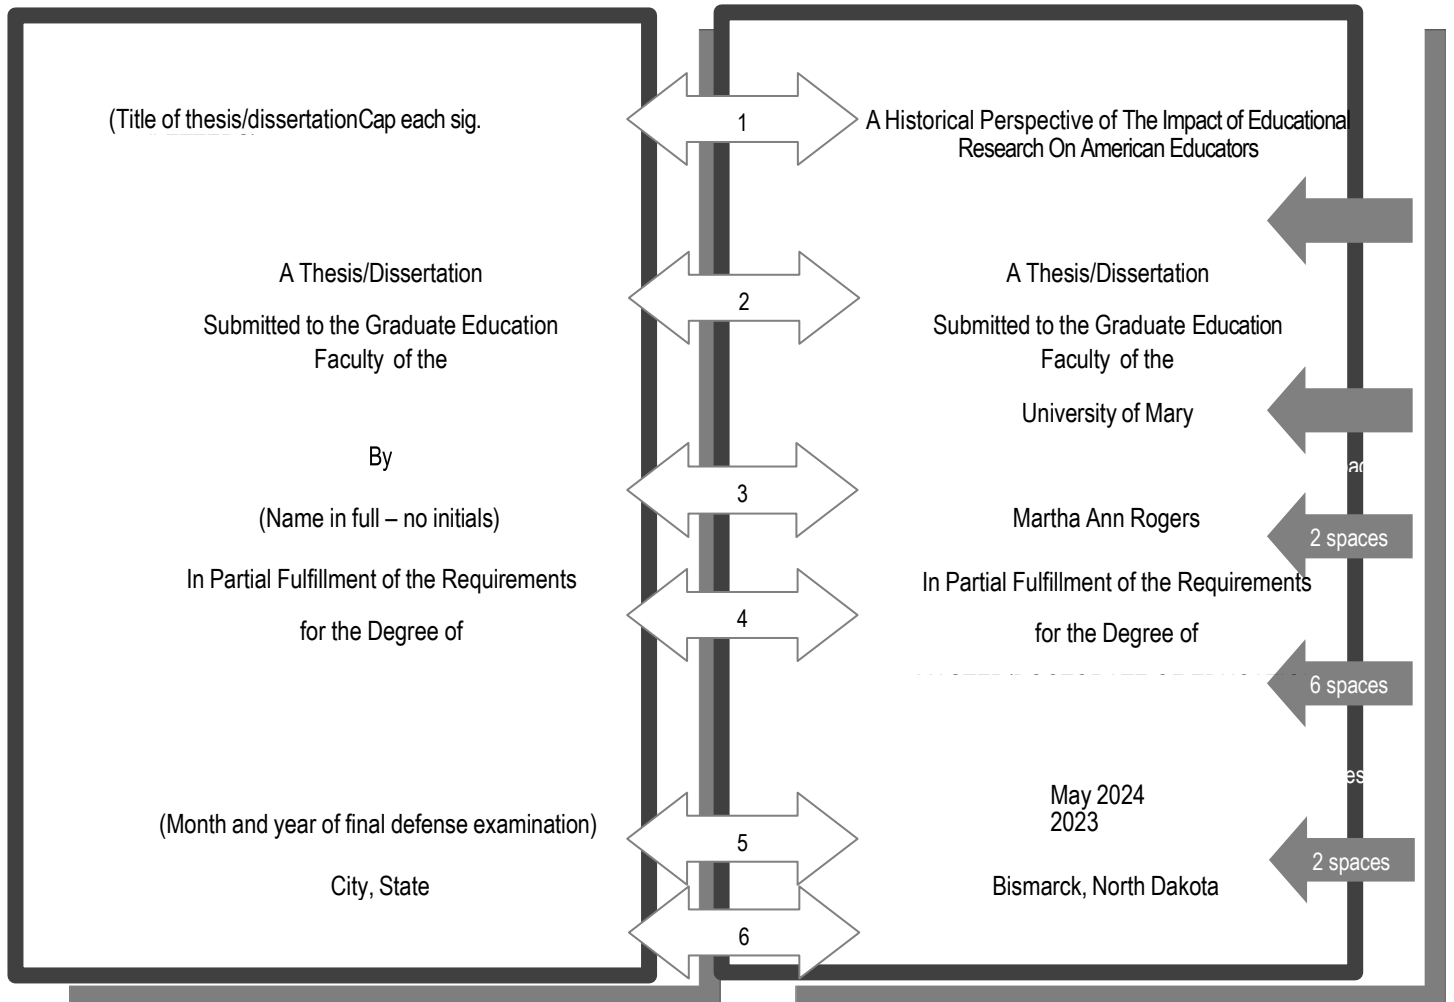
(Title of thesis/dissertationCap each sig.

1

A Historical Perspective of The Impact of Educational Research On American Educators

A Thesis/Dissertation

Submitted to the Graduate Education Faculty of the

2

A Thesis/Dissertation

Submitted to the Graduate Education Faculty of the

University of Mary

By

3

(Name in full – no initials)

Martha Ann Rogers

2 spaces

In Partial Fulfillment of the Requirements

for the Degree of

4

In Partial Fulfillment of the Requirements

for the Degree of

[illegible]

6 spaces

May 2024
2023

(Month and year of final defense examination)

5

City, State

Bismarck, North Dakota

2 spaces

6